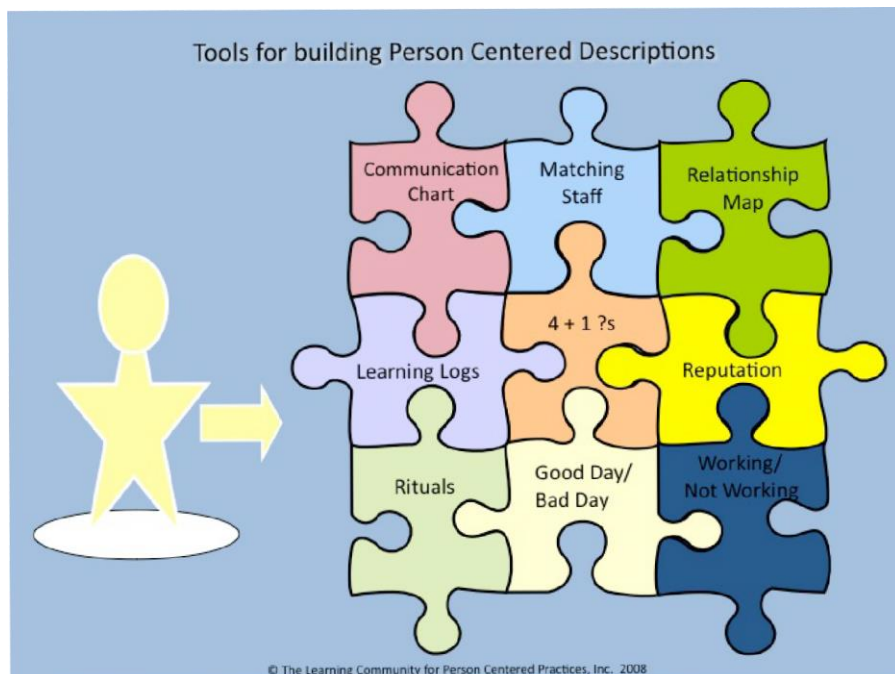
Tools for building Person Centered Descriptions

Communication Chart

Matching Staff

Relationship Map

Learning Logs

4 + 1 ?s

Reputation

Rituals

Good Day/ Bad Day

Working/ Not Working

© The Learning Community for Person Centered Practices, Inc. 2008